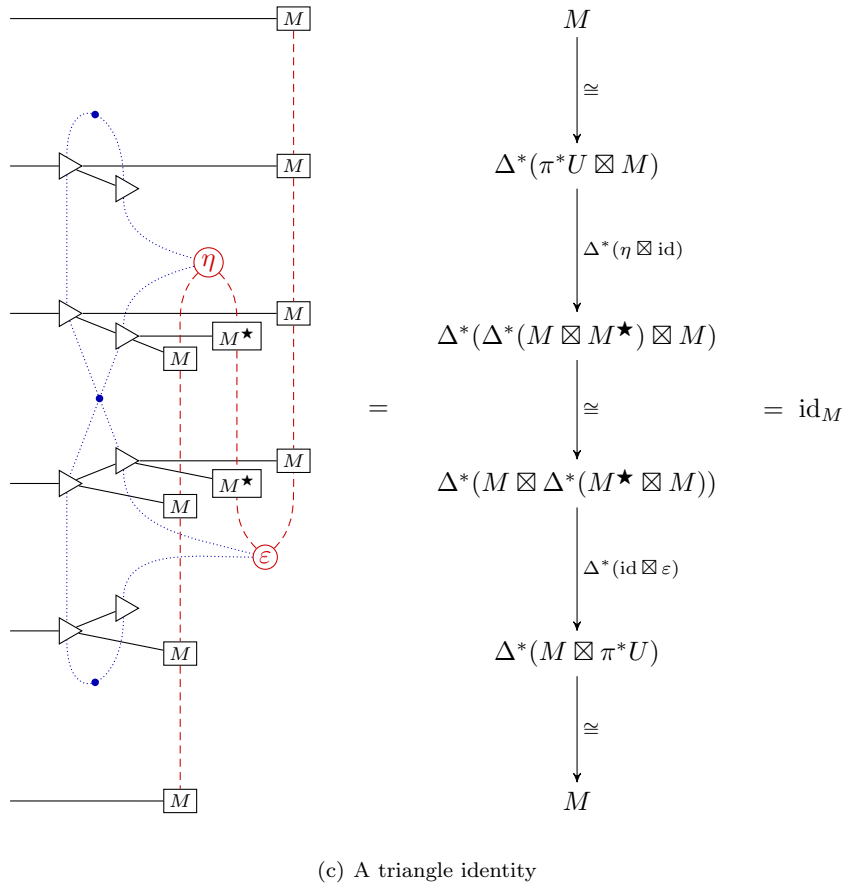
$M$

$M$

$\eta$

$M$

$M^\star$

$M$

$M$

$M^\star$

$M$

$\varepsilon$

$M$

$M$

=

$M$

$\cong$

$\Delta^*(\pi^* U \boxtimes M)$

$\Delta^*(\eta \boxtimes \mathrm{id})$

$\Delta^*(\Delta^*(M \boxtimes M^\star) \boxtimes M)$

$\cong$

$\Delta^*(M \boxtimes \Delta^*(M^\star \boxtimes M))$

$\Delta^*(\mathrm{id} \boxtimes \varepsilon)$

$\Delta^*(M \boxtimes \pi^* U)$

$\cong$

$M$

$= \mathrm{id}_M$

(c) A triangle identity